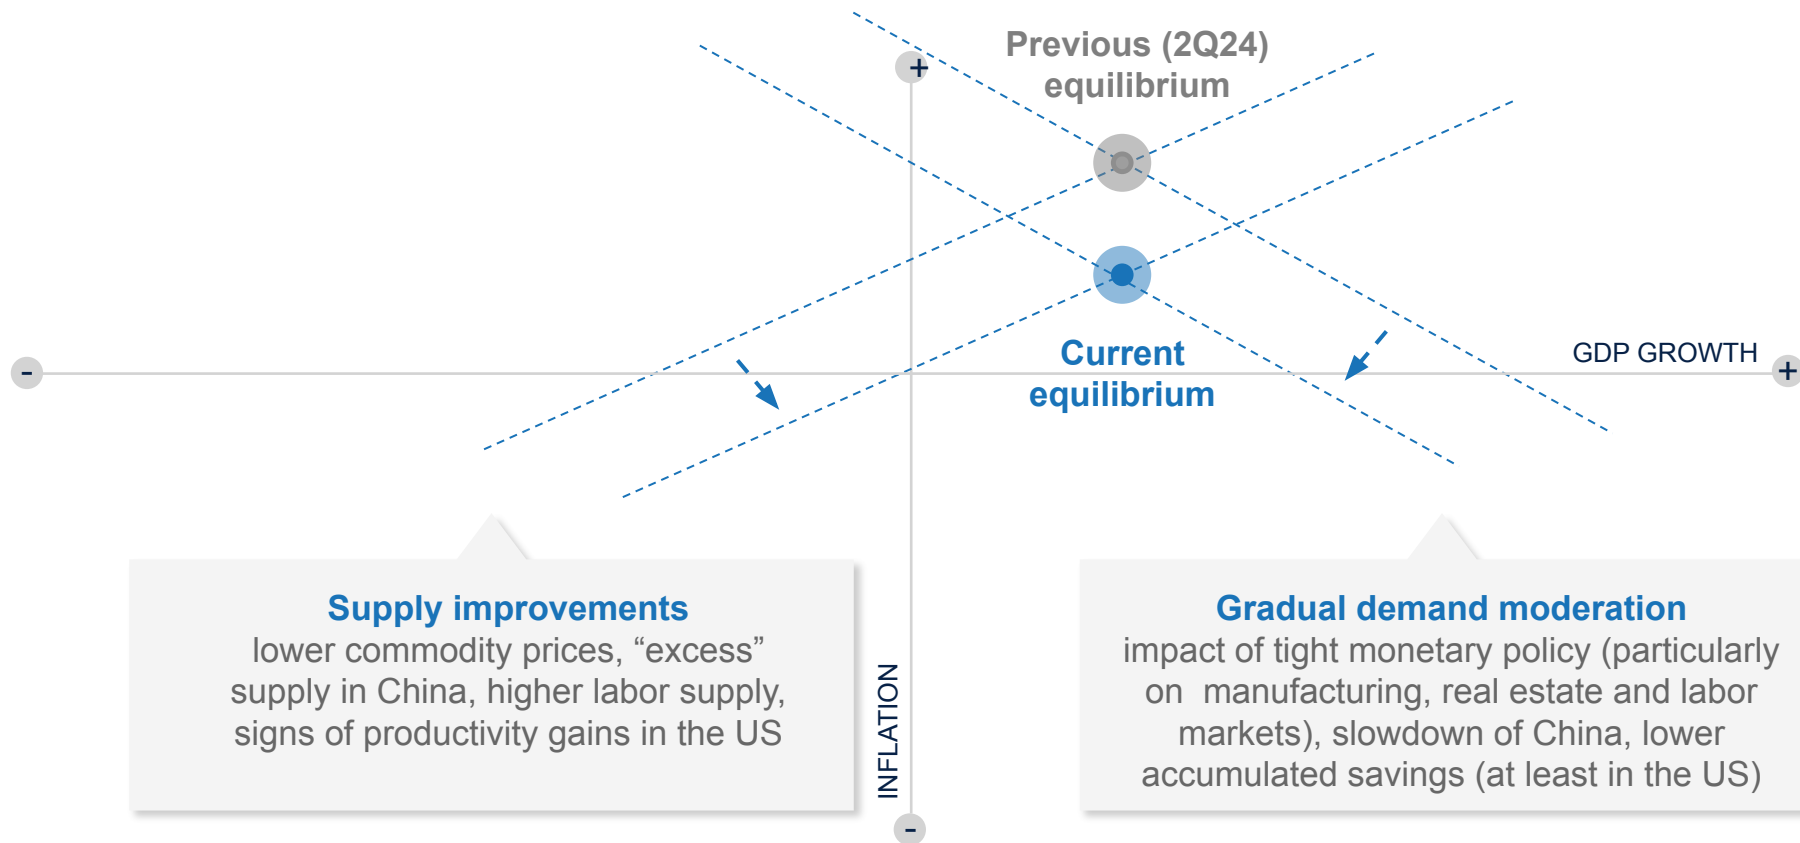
+

Previous (2Q24) equilibrium

Current equilibrium

-

GDP GROWTH

+

Supply improvements
lower commodity prices, “excess” supply in China, higher labor supply, signs of productivity gains in the US

INFLATION

-

Gradual demand moderation
impact of tight monetary policy (particularly on manufacturing, real estate and labor markets), slowdown of China, lower accumulated savings (at least in the US)